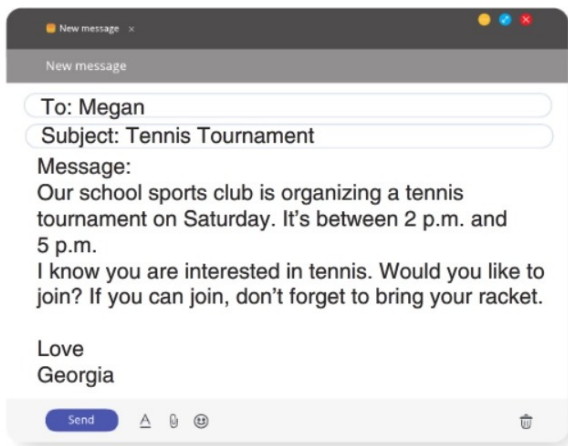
New message ×

New message

To: Megan

Subject: Tennis Tournament

Message:
Our school sports club is organizing a tennis tournament on Saturday. It's between 2 p.m. and 5 p.m.
I know you are interested in tennis. Would you like to join? If you can join, don't forget to bring your racket.

Love
Georgia

Send A